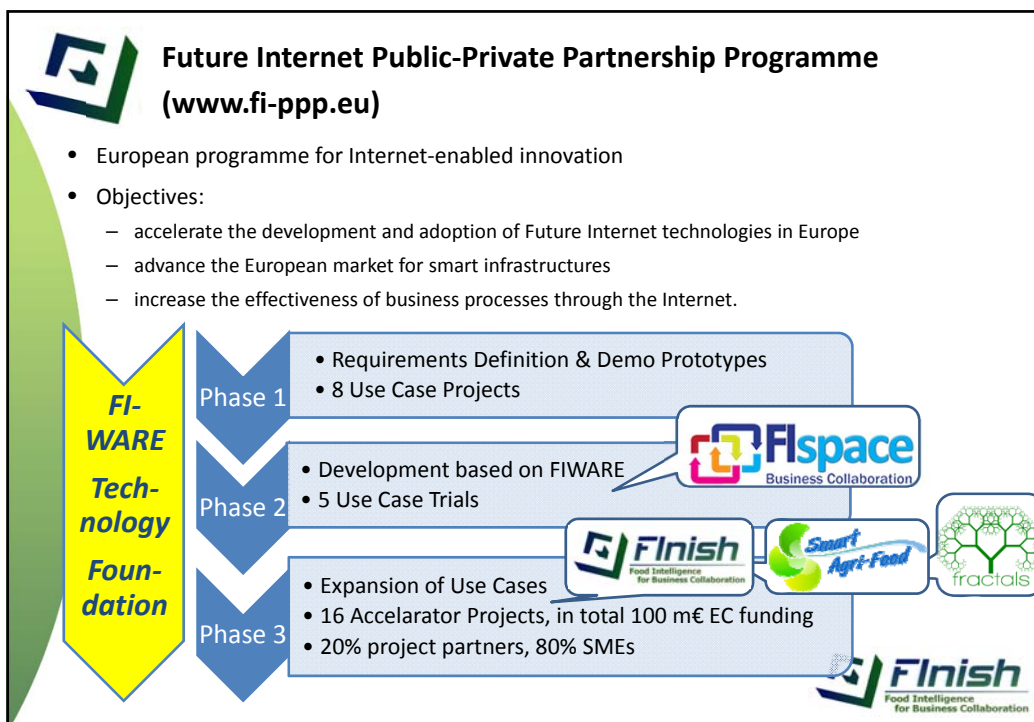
Future Internet Public-Private Partnership Programme (www.fi-ppp.eu)

• European programme for Internet-enabled innovation
• Objectives:
– accelerate the development and adoption of Future Internet technologies in Europe
– advance the European market for smart infrastructures
– increase the effectiveness of business processes through the Internet.

FI-WARE Technology Foundation

Phase 1
• Requirements Definition & Demo Prototypes
• 8 Use Case Projects

Phase 2
• Development based on FIWARE
• 5 Use Case Trials

FIspace
Business Collaboration

Phase 3
• Expansion of Use Cases
• 16 Accelarator Projects, in total 100 m€ EC funding
• 20% project partners, 80% SMEs

FInish
Food Intelligence for Business Collaboration

Smart Agri-Food

fractals

FInish
Food Intelligence for Business Collaboration